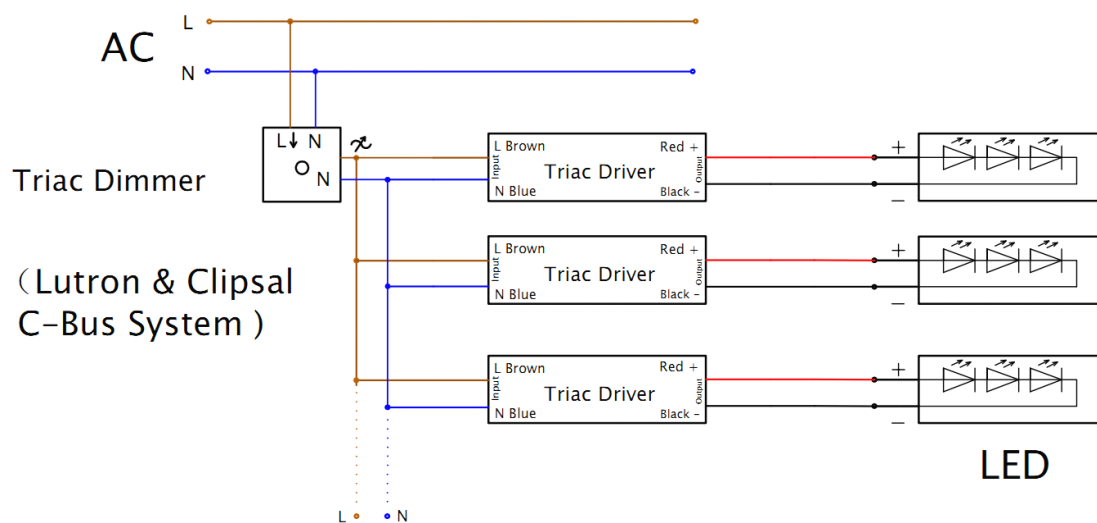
AC

L

N

L↓ N

N

Triac Dimmer

（Lutron & Clipsal C-Bus System ）

L Brown
Input
N Blue
Triac Driver
Red +
Output
Black –

+
–

L Brown
Input
N Blue
Triac Driver
Red +
Output
Black –

+
–

L Brown
Input
N Blue
Triac Driver
Red +
Output
Black –

+
–

LED

L
N